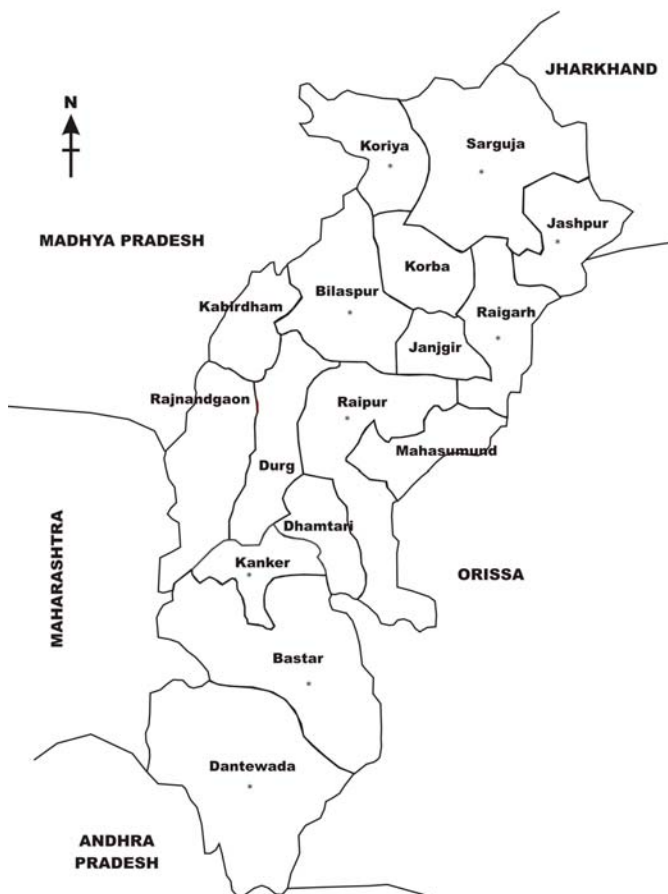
JHARKHAND

N

Koriya

Sarguja

Jashpur

MADHYA PRADESH

Korba

Kabirdham

Bilaspur

Raigarh

Janjgir

Rajnandgaon

Raipur

Mahasumund

Durg

MAHARASHTRA

Dhamtari

Kanker

ORISSA

Bastar

Dantewada

ANDHRA PRADESH